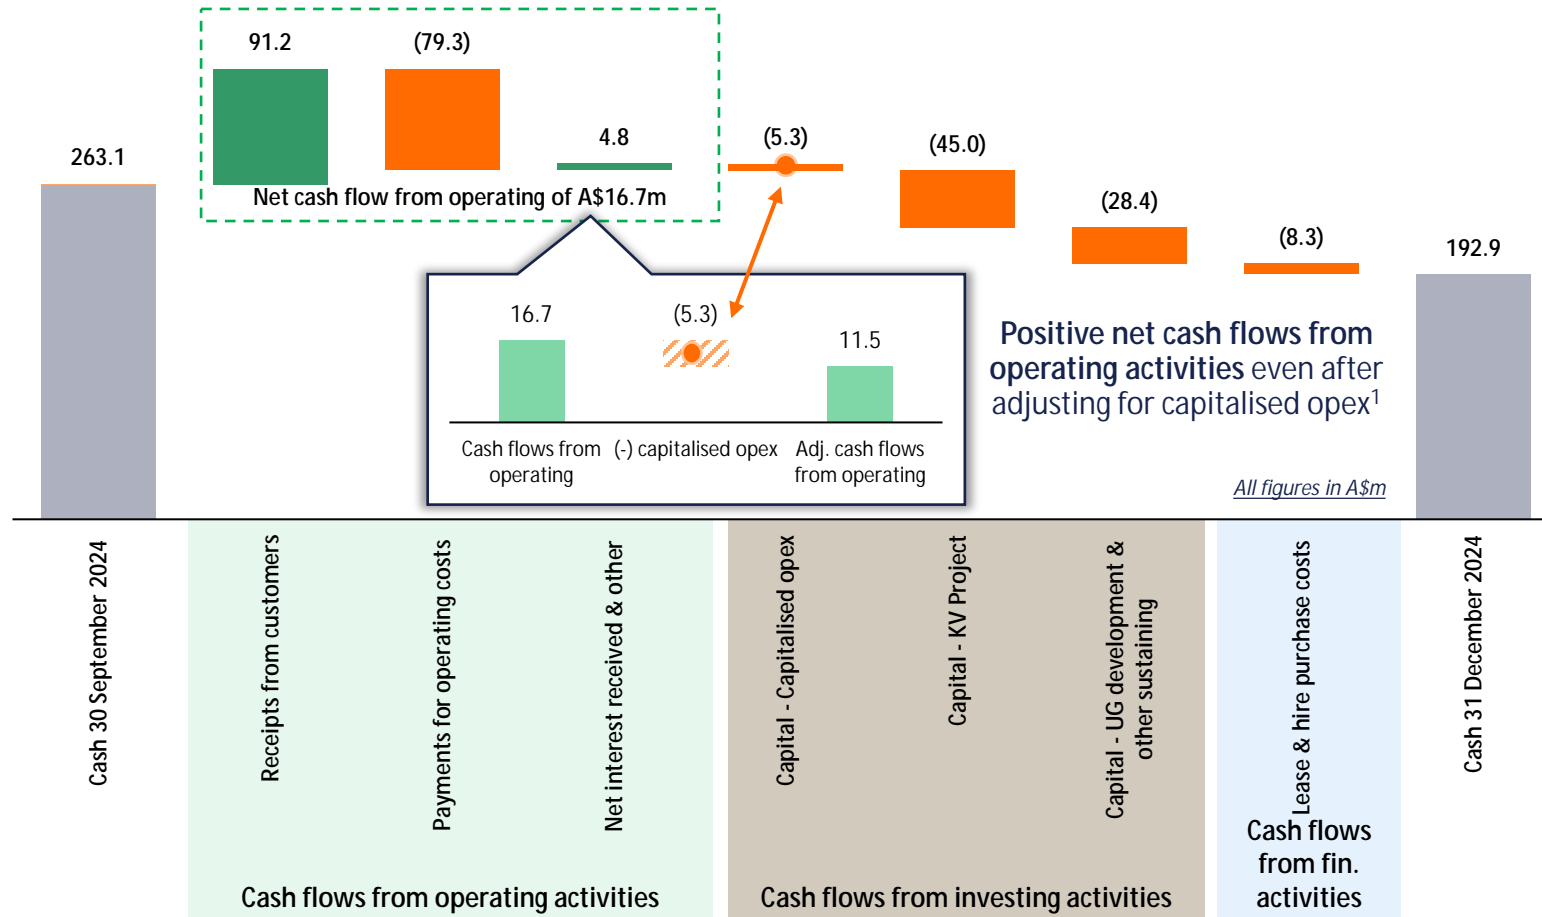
91.2

(79.3)

4.8

Net cash flow from operating of A$16.7m

263.1

(5.3)

(45.0)

(28.4)

(8.3)

192.9

16.7

(5.3)

11.5

Cash flows from operating

(-) capitalised opex

Adj. cash flows from operating

**Positive net cash flows from operating activities** even after adjusting for capitalised opex$^1$

All figures in A$m

Cash 30 September 2024

Receipts from customers

Payments for operating costs

Net interest received & other

Capital - Capitalised opex

Capital - KV Project

Capital - UG development & other sustaining

Lease & hire purchase costs

Cash 31 December 2024

Cash flows from operating activities

Cash flows from investing activities

Cash flows from fin. activities